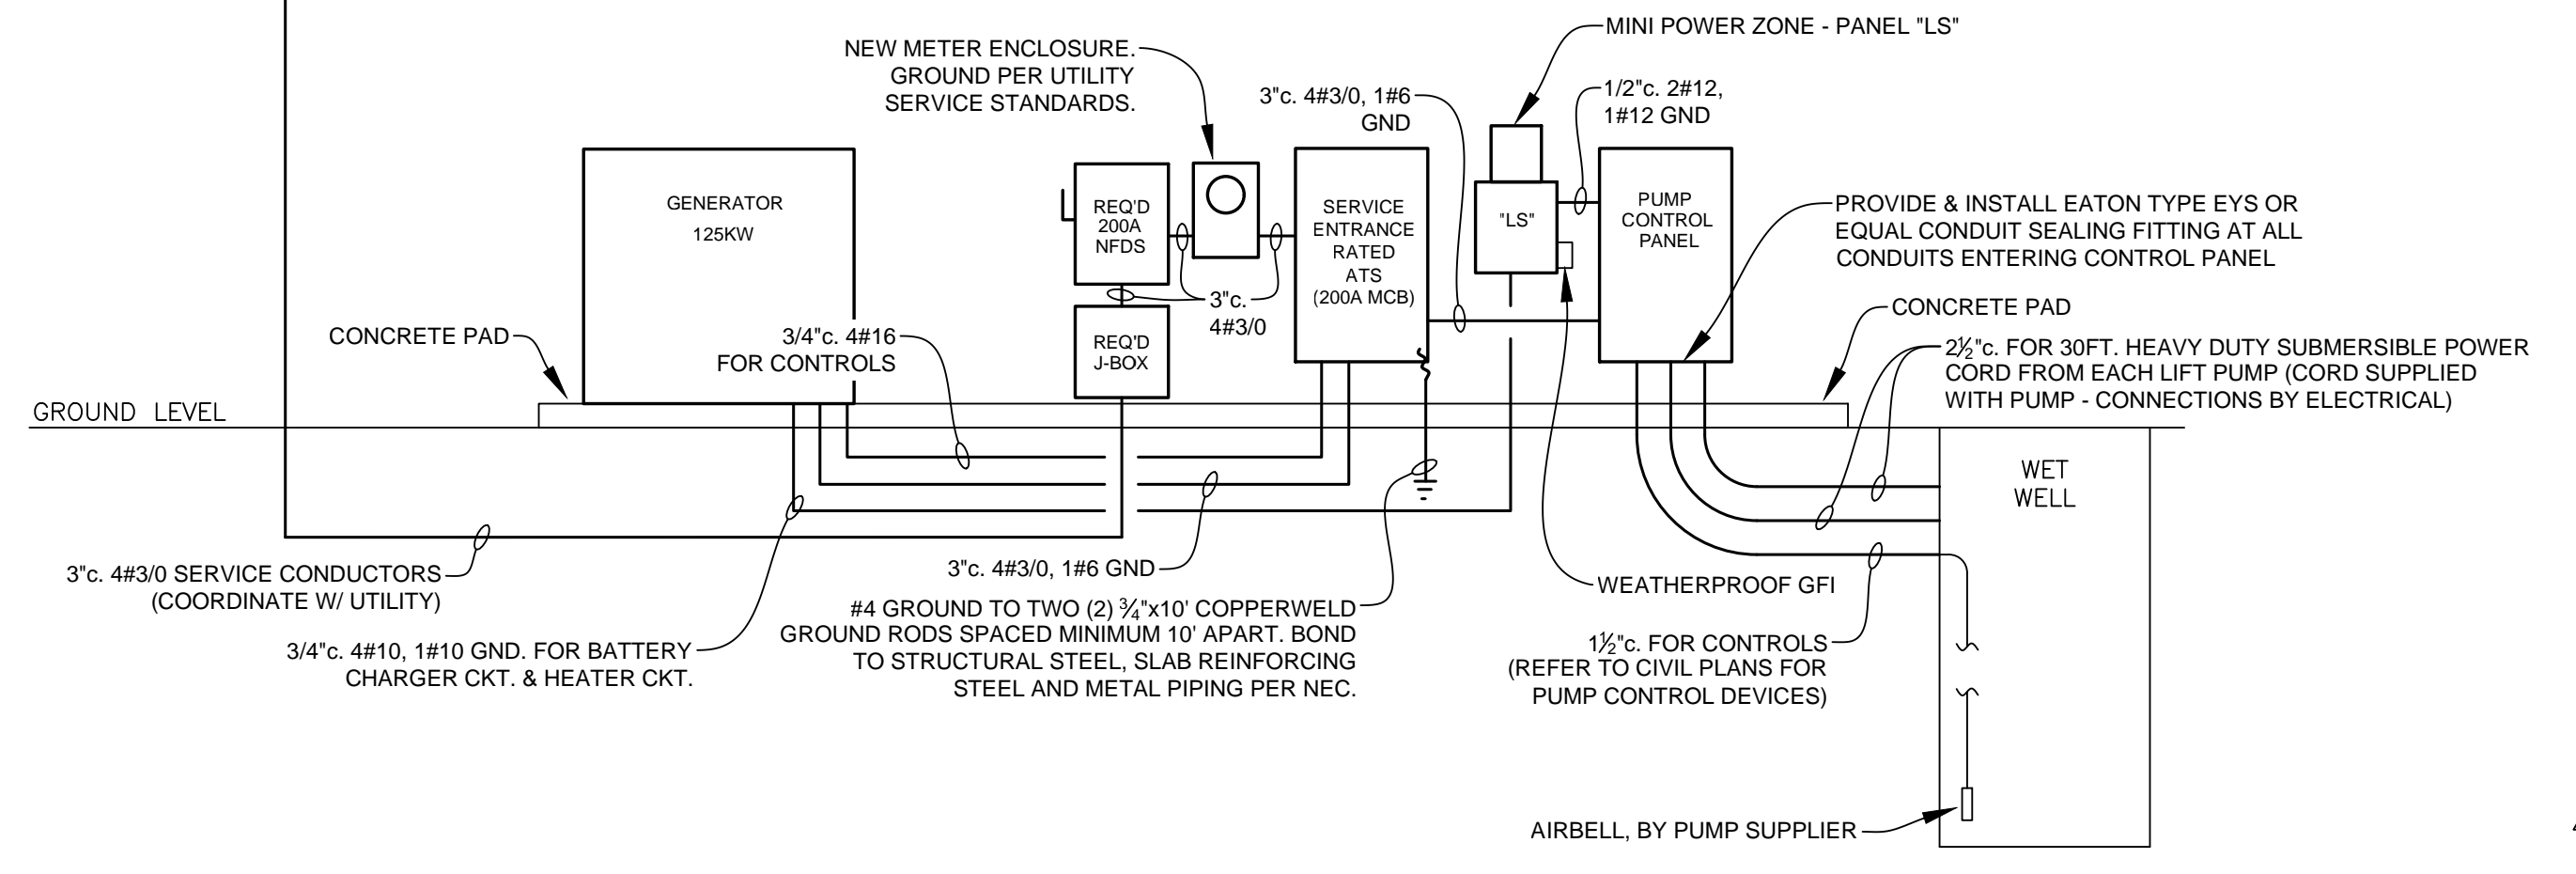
MINI POWER ZONE - PANEL "LS"

NEW METER ENCLOSURE. GROUND PER UTILITY SERVICE STANDARDS.

3"c. 4#3/0, 1#6 GND

1/2"c. 2#12, 1#12 GND

GENERATOR
125KW

REQ'D 200A NFDS

SERVICE ENTRANCE RATED ATS (200A MCB)

"LS"

PUMP CONTROL PANEL

PROVIDE & INSTALL EATON TYPE EYS OR EQUAL CONDUIT SEALING FITTING AT ALL CONDUITS ENTERING CONTROL PANEL

3"c. 4#3/0

CONCRETE PAD

REQ'D J-BOX

CONCRETE PAD

3/4"c. 4#16 FOR CONTROLS

$2\frac{1}{2}$"c. FOR 30FT. HEAVY DUTY SUBMERSIBLE POWER CORD FROM EACH LIFT PUMP (CORD SUPPLIED WITH PUMP - CONNECTIONS BY ELECTRICAL)

GROUND LEVEL

WET WELL

3"c. 4#3/0 SERVICE CONDUCTORS (COORDINATE W/ UTILITY)

3"c. 4#3/0, 1#6 GND

WEATHERPROOF GFI

#4 GROUND TO TWO (2) $\frac{3}{4}$"x10' COPPERWELD GROUND RODS SPACED MINIMUM 10' APART. BOND TO STRUCTURAL STEEL, SLAB REINFORCING STEEL AND METAL PIPING PER NEC.

3/4"c. 4#10, 1#10 GND. FOR BATTERY CHARGER CKT. & HEATER CKT.

$1\frac{1}{2}$"c. FOR CONTROLS (REFER TO CIVIL PLANS FOR PUMP CONTROL DEVICES)

AIRBELL, BY PUMP SUPPLIER